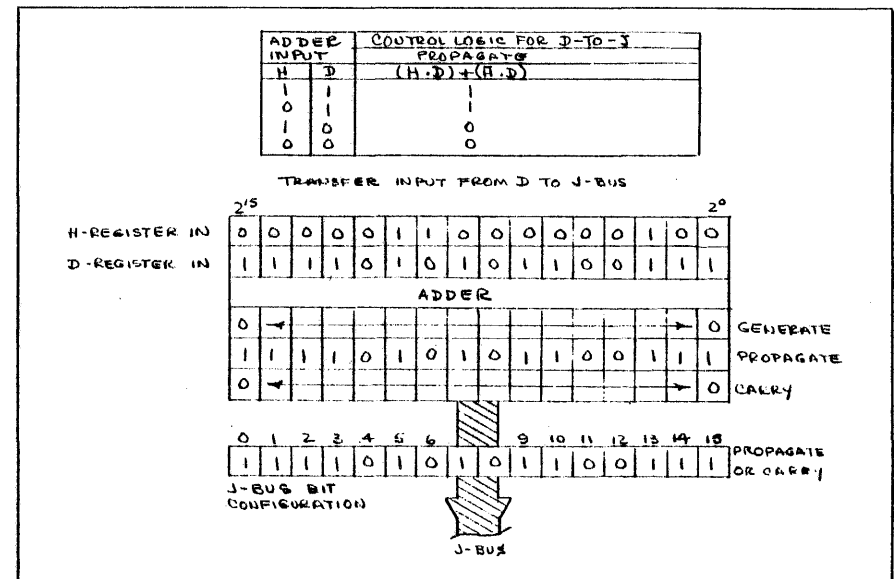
| ADDER INPUT | | CONTROL LOGIC FOR D-TO-J PROPAGATE |
|---|---|---|
| H | D | $(\overline{H}\cdot D)+(H\cdot\overline{D})$ |
| 1 | 1 | 1 |
| 0 | 1 | 1 |
| 1 | 0 | 0 |
| 0 | 0 | 0 |

TRANSFER INPUT FROM D TO J-BUS

$2^{15}$ $2^0$

H-REGISTER IN 0 0 0 0 0 1 1 0 0 0 0 0 0 1 0 0

D-REGISTER IN 1 1 1 1 0 1 0 1 0 1 1 0 0 1 1 1

ADDER

0 0 GENERATE

1 1 1 1 0 1 0 1 0 1 1 0 0 1 1 1 PROPAGATE

0 0 CARRY

0 1 2 3 4 5 6 9 10 11 12 13 14 15 PROPAGATE OR CARRY

1 1 1 1 0 1 0 1 0 1 1 0 0 1 1 1

J-BUS BIT CONFIGURATION

J-BUS